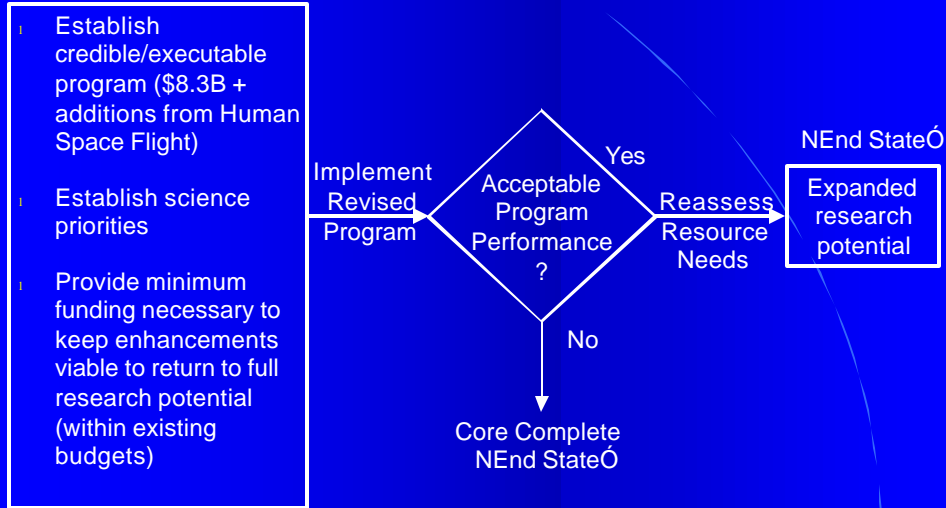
l Establish credible/executable program ($8.3B + additions from Human Space Flight)

l Establish science priorities

l Provide minimum funding necessary to keep enhancements viable to return to full research potential (within existing budgets)

Implement Revised Program

Acceptable Program Performance ?

Yes

Reassess Resource Needs

NEnd StateÓ

Expanded research potential

No

Core Complete NEnd StateÓ